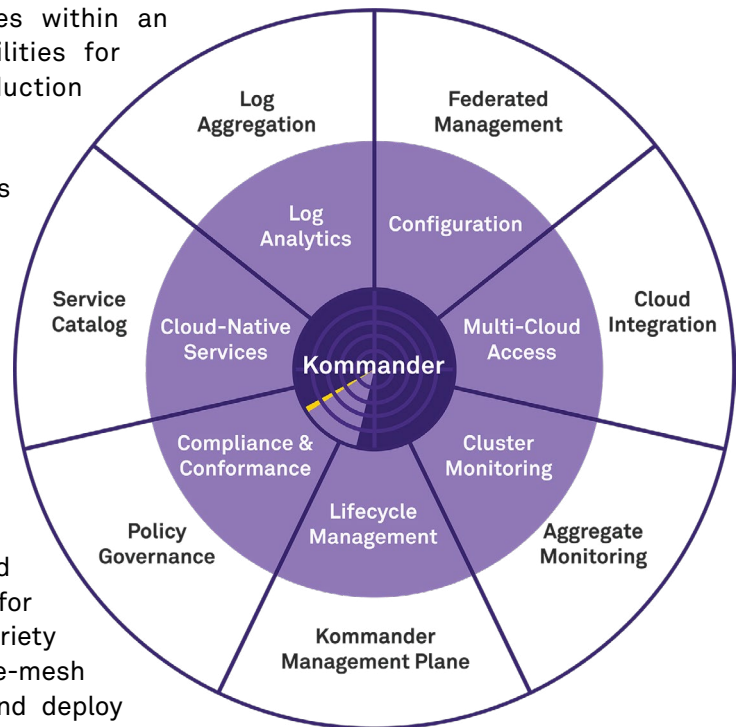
es within an
ilities for
luction

s

d
for
riety
e-mesh
nd deploy

Log Aggregation

Federated Management

Log Analytics

Configuration

Service Catalog

Cloud-Native Services

Kommander

Multi-Cloud Access

Cloud Integration

Compliance & Conformance

Cluster Monitoring

Lifecycle Management

Policy Governance

Aggregate Monitoring

Kommander Management Plane